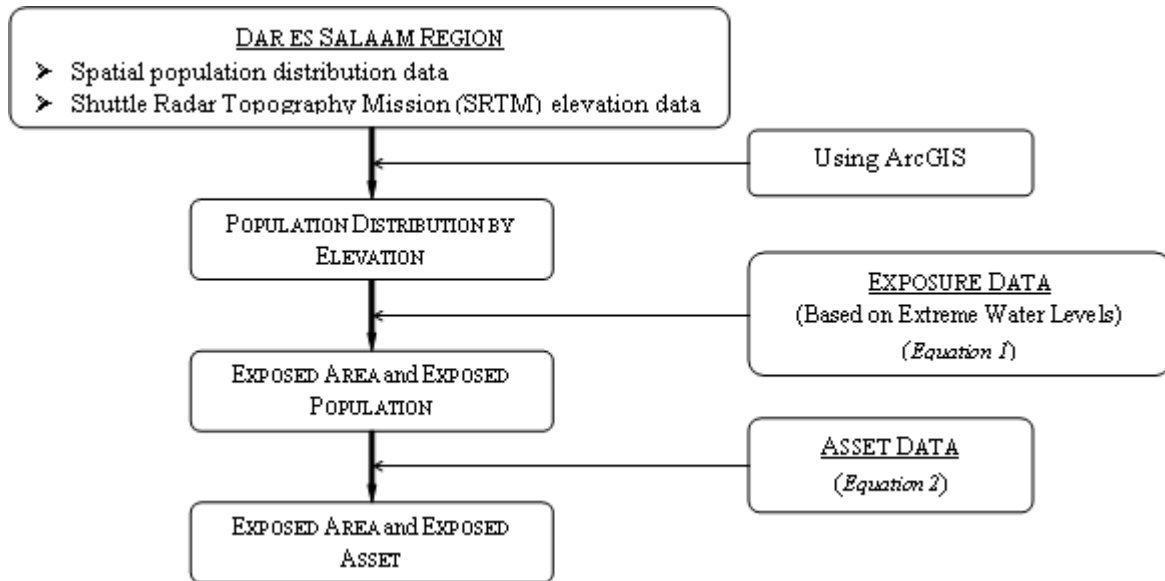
Dar es Salaam Region
➤ Spatial population distribution data
➤ Shuttle Radar Topography Mission (SRTM) elevation data

Using ArcGIS

Population Distribution by Elevation

Exposure Data
(Based on Extreme Water Levels)
(Equation 1)

Exposed Area and Exposed Population

Asset Data
(Equation 2)

Exposed Area and Exposed Asset